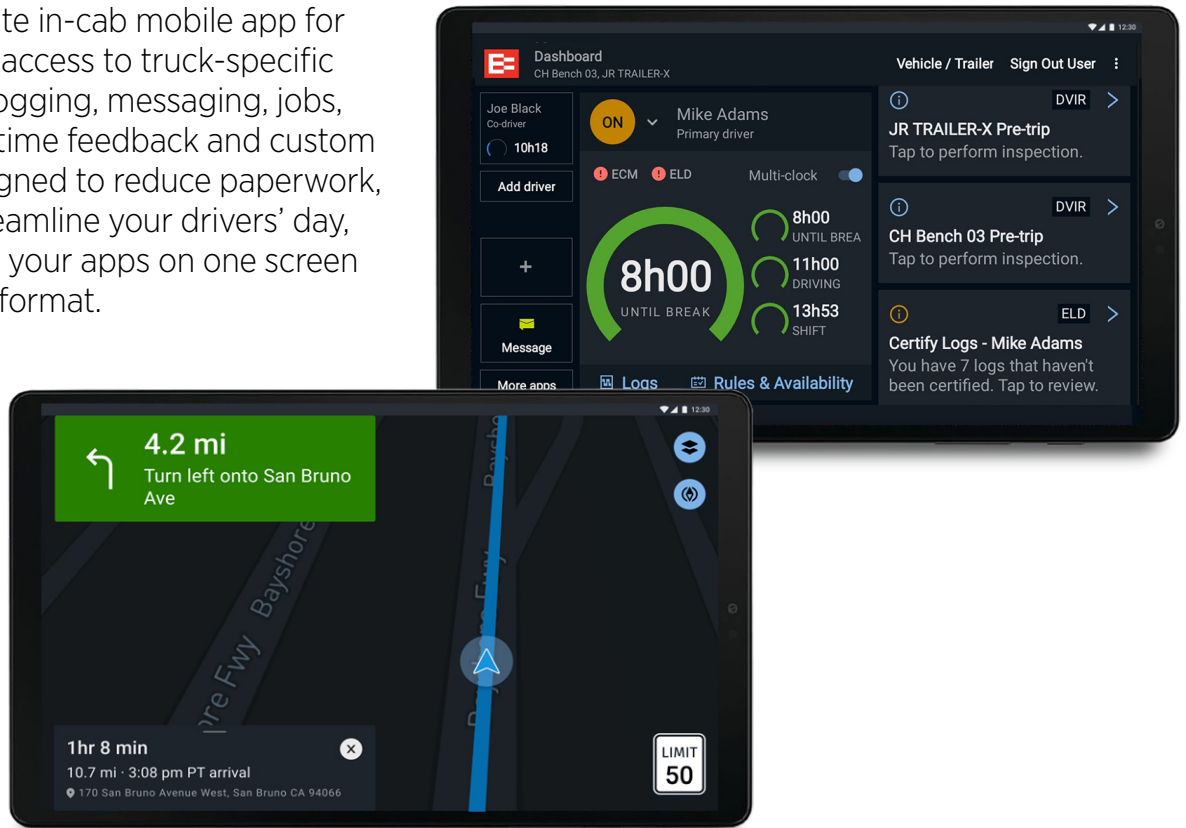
te in-cab mobile app for access to truck-specific ogging, messaging, jobs, time feedback and custom gned to reduce paperwork, eamline your drivers' day, your apps on one screen format.

12:30

Dashboard
CH Bench 03, JR TRAILER-X

Vehicle / Trailer Sign Out User

Joe Black
Co-driver
10h18

Add driver

+

Message

More apps

ON

Mike Adams
Primary driver

ECM ELD Multi-clock

8h00
UNTIL BREAK

8h00
UNTIL BREA

11h00
DRIVING

13h53
SHIFT

Logs Rules & Availability

DVIR
JR TRAILER-X Pre-trip
Tap to perform inspection.

DVIR
CH Bench 03 Pre-trip
Tap to perform inspection.

ELD
Certify Logs - Mike Adams
You have 7 logs that haven't been certified. Tap to review.

12:30

4.2 mi
Turn left onto San Bruno Ave

Bayshore Fwy
Bayshore Fwy
Bayshore Fwy

1hr 8 min
10.7 mi · 3:08 pm PT arrival
170 San Bruno Avenue West, San Bruno CA 94066

LIMIT
50